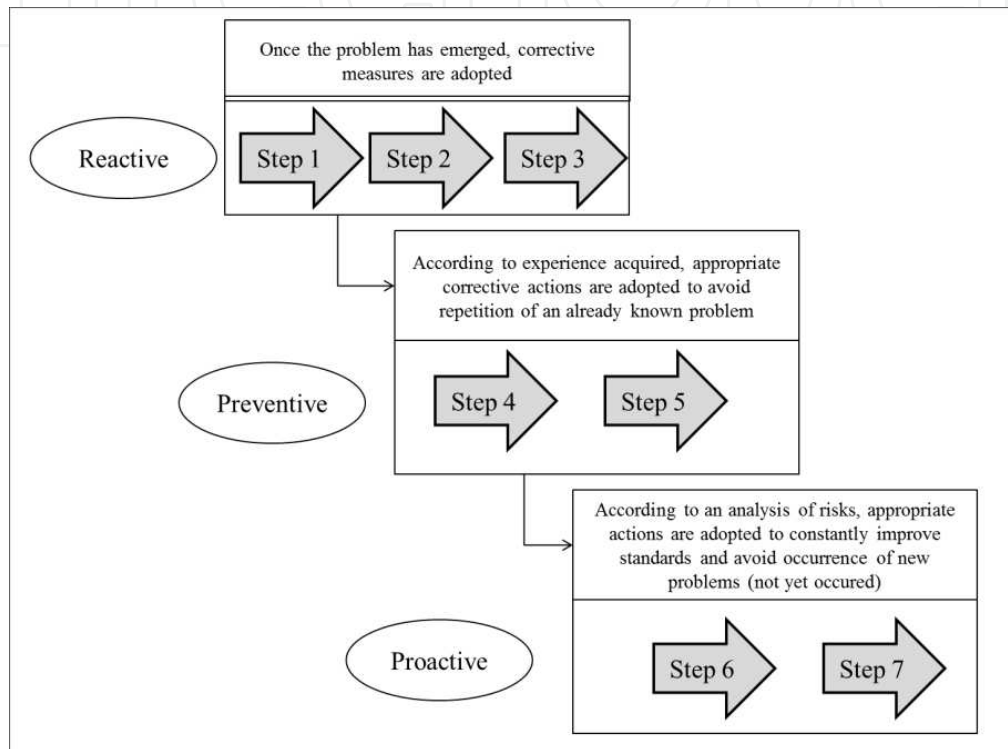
Once the problem has emerged, corrective measures are adopted

Reactive

Step 1

Step 2

Step 3

According to experience acquired, appropriate corrective actions are adopted to avoid repetition of an already known problem

Preventive

Step 4

Step 5

According to an analysis of risks, appropriate actions are adopted to constantly improve standards and avoid occurrence of new problems (not yet occured)

Proactive

Step 6

Step 7